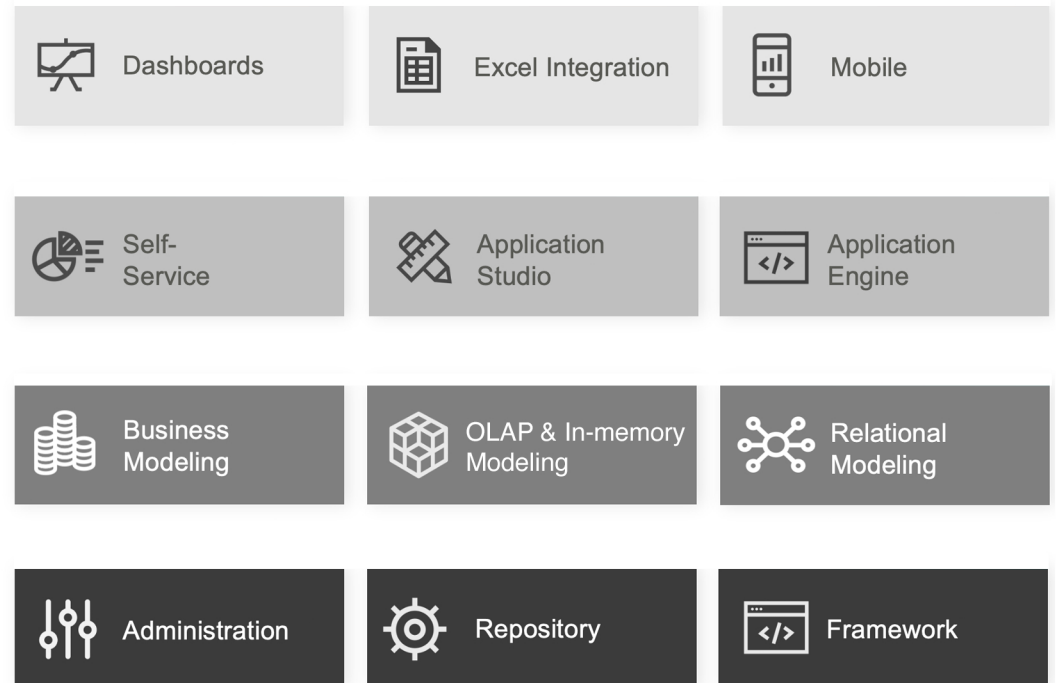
Dashboards

Excel Integration

Mobile

Self-Service

Application Studio

</> Application Engine

Business Modeling

OLAP & In-memory Modeling

Relational Modeling

Administration

Repository

</> Framework